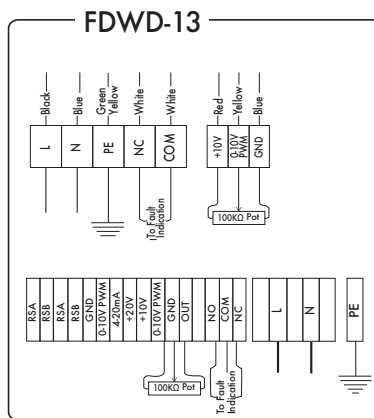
FDWD-13

Black
Blue
Green Yellow
White
White

L
N
PE
NC
COM

To Fault Indication

Red
Yellow
Blue

+10V
0-10V PWM
GND

100KΩ Pot

RSA
RSB
RSA
RSB
GND
0-10V PWM
4-20mA
+20V
+10V
0-10V PWM
GND
OUT

100KΩ Pot

NO
COM
NC

To Fault Indication

L
N

PE